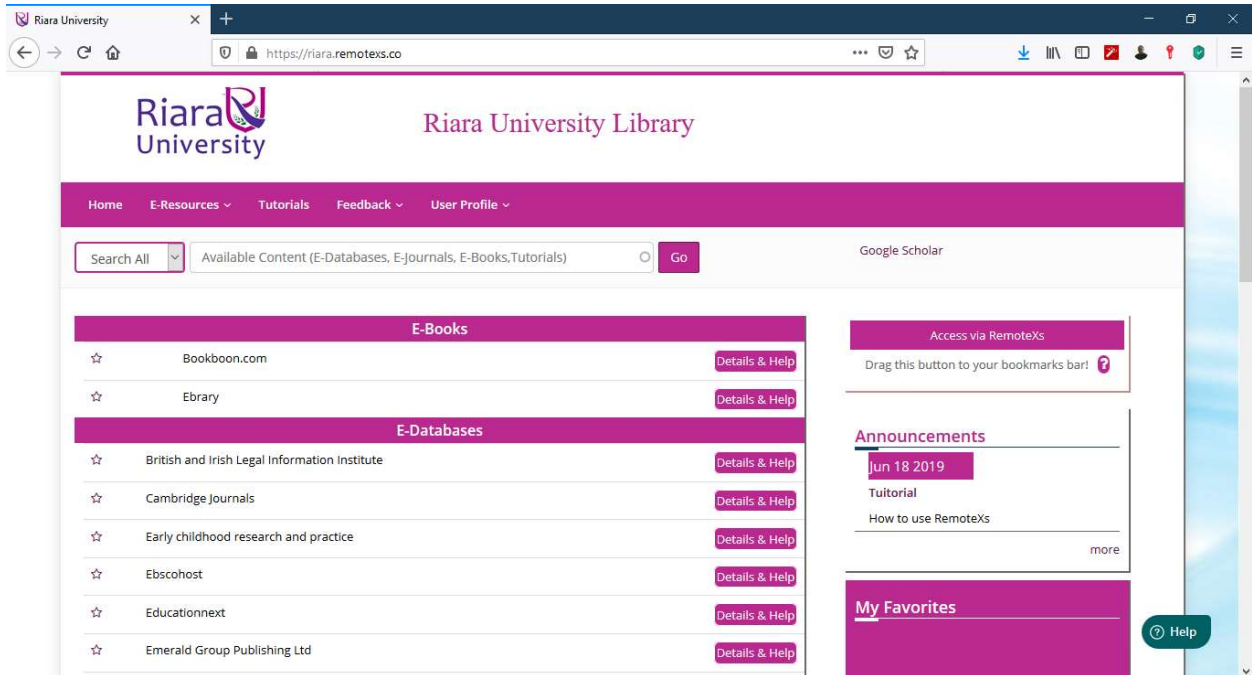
Riara University ×

https://riara.remotexs.co

Riara University

Riara University Library

Home E-Resources Tutorials Feedback User Profile

Search All

Available Content (E-Databases, E-Journals, E-Books,Tutorials)

Go

Google Scholar

E-Books

☆ Bookboon.com Details & Help

☆ Ebrary Details & Help

E-Databases

☆ British and Irish Legal Information Institute Details & Help

☆ Cambridge Journals Details & Help

☆ Early childhood research and practice Details & Help

☆ Ebscohost Details & Help

☆ Educationnext Details & Help

☆ Emerald Group Publishing Ltd Details & Help

Access via RemoteXs

Drag this button to your bookmarks bar! ?

Announcements

Jun 18 2019

Tutorial

How to use RemoteXs

more

My Favorites

Help